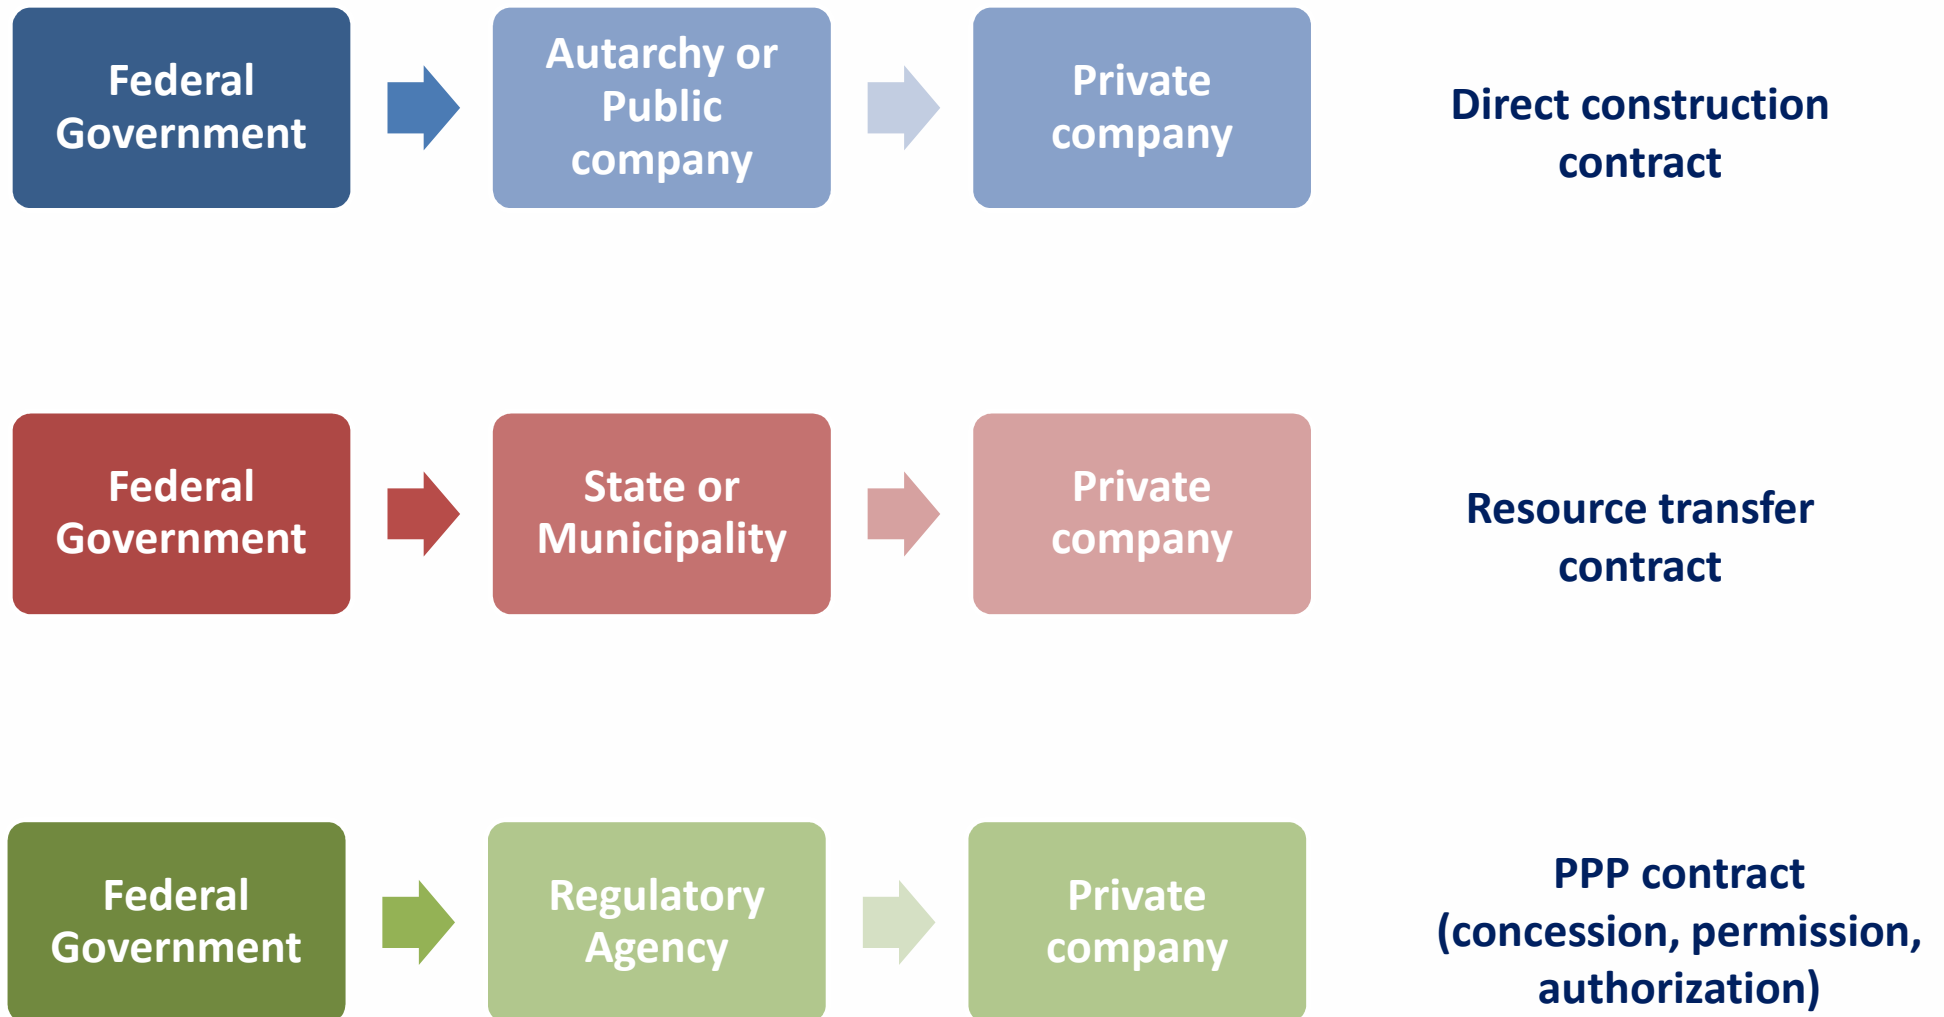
Federal Government

Autarchy or Public company

Private company

Direct construction contract

Federal Government

State or Municipality

Private company

Resource transfer contract

Federal Government

Regulatory Agency

Private company

PPP contract (concession, permission, authorization)